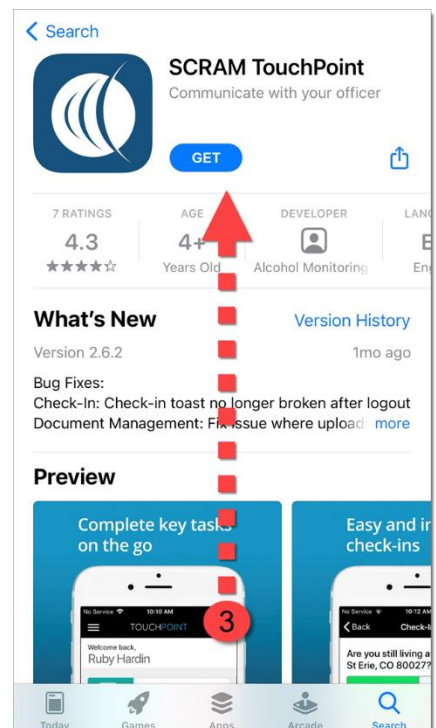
< Search

SCRAM TouchPoint
Communicate with your officer

GET

7 RATINGS
4.3
★★★★☆

AGE
4+
Years Old

DEVELOPER
Alcohol Monitoring

LAN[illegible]
E
En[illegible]

What's New
Version History

Version 2.6.2
1mo ago

Bug Fixes:
Check-In: Check-in toast no longer broken after logout
Document Management: Fi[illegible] issue where uploa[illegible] more

Preview

Complete key tasks on the go

No Service 10:10 AM
TOUCHPOINT
Welcome back,
Ruby Hardin

3

Easy and in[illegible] check-ins

No Service 10:12 AM
< Back Check-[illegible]
Are you still living a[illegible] St Erie, CO 80027?

Today
Games
Apps
Arcade
Search